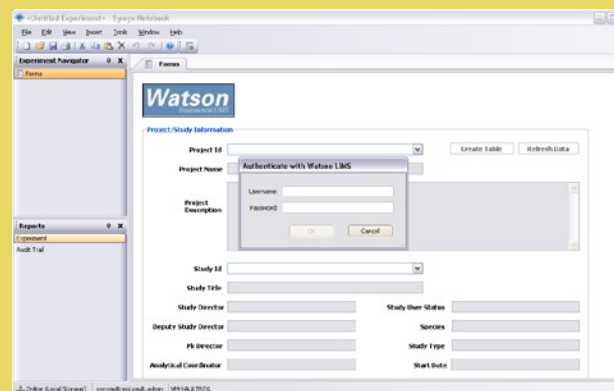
<Untitled Experiment> - Symyx Notebook

File Edit View Insert Tools Window Help

Experiment Navigator

Forms

Forms

Reports

Experiment

Audit Trail

Watson

Bioanalytical LIMS

Project/Study Information

Project Id

Create Table

Refresh Data

Project Name

Project Description

Authenticate with Watson LIMS

Username:

Password:

OK

Cancel

Study Id

Study Title

Study Director

Study User Status

Deputy Study Director

Species

Pk Director

Study Type

Analytical Coordinator

Start Date

Online (Local Storage) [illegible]